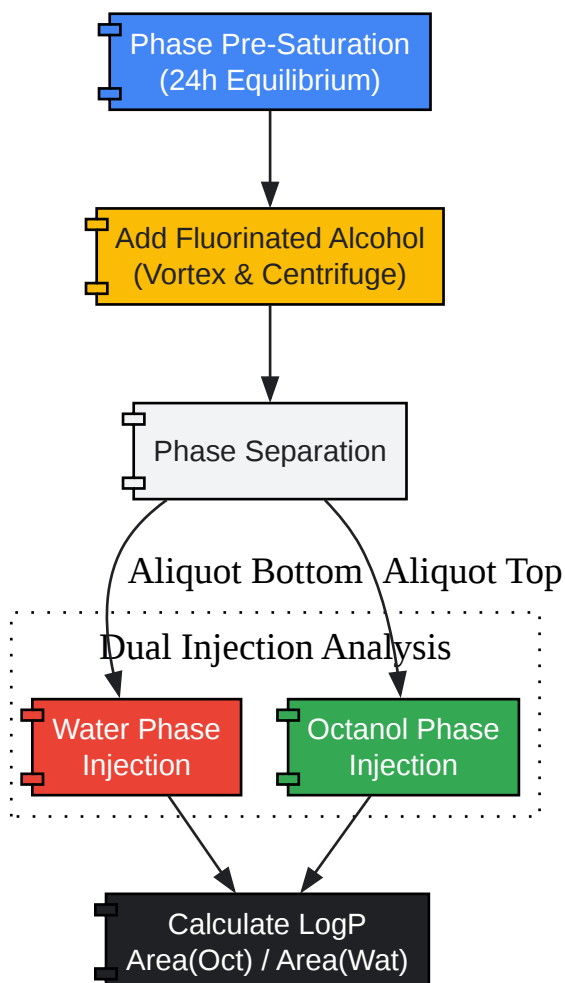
Phase Pre-Saturation
(24h Equilibrium)

Add Fluorinated Alcohol
(Vortex & Centrifuge)

Phase Separation

Aliquot Bottom

Aliquot Top

Dual Injection Analysis

Water Phase
Injection

Octanol Phase
Injection

Calculate LogP
Area(Oct) / Area(Wat)